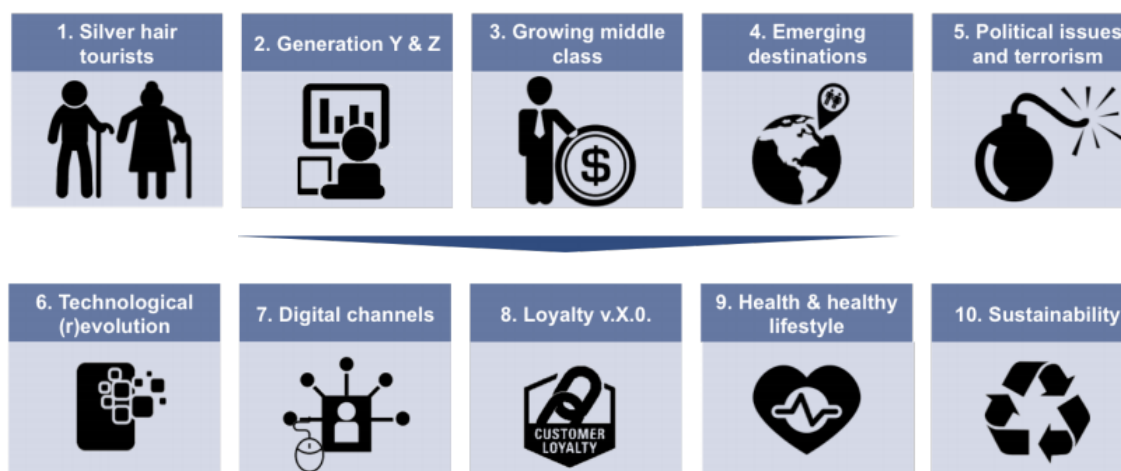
1. Silver hair tourists

2. Generation Y & Z

3. Growing middle class

4. Emerging destinations

5. Political issues and terrorism

6. Technological (r)evolution

7. Digital channels

8. Loyalty v.X.0.

CUSTOMER LOYALTY

9. Health & healthy lifestyle

10. Sustainability